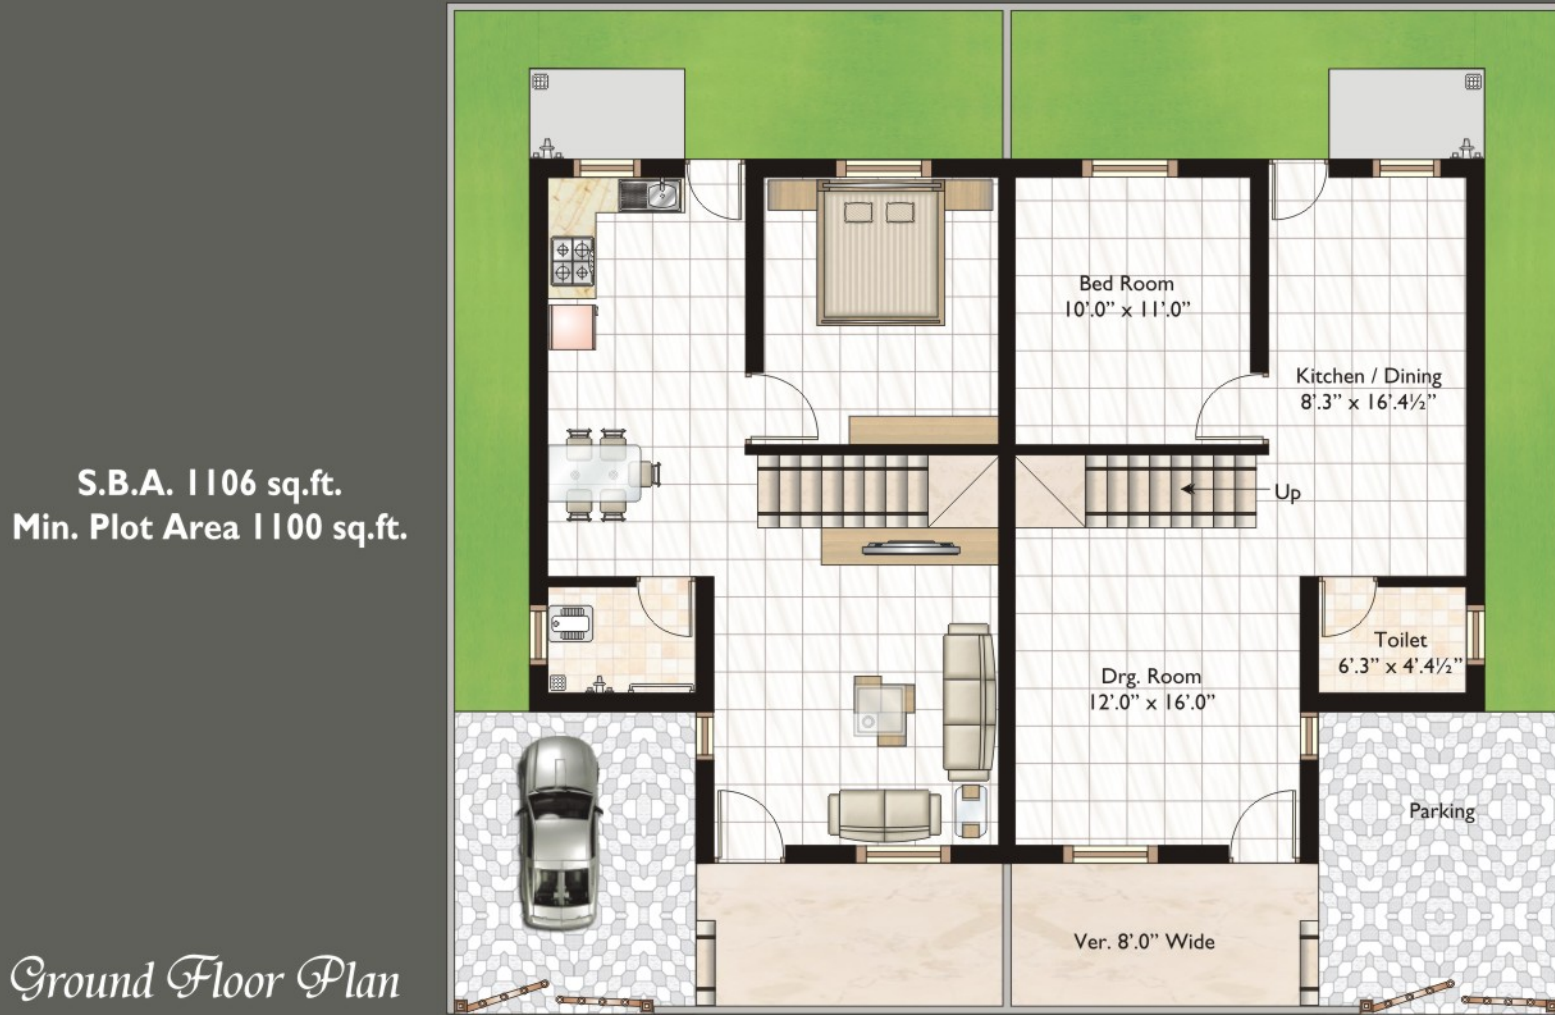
S.B.A. 1106 sq.ft.
Min. Plot Area 1100 sq.ft.

Ground Floor Plan

Bed Room
10'.0" x 11'.0"

Kitchen / Dining
8'.3" x 16'.4½"

Up

Toilet
6'.3" x 4'.4½"

Drg. Room
12'.0" x 16'.0"

Parking

Ver. 8'.0" Wide